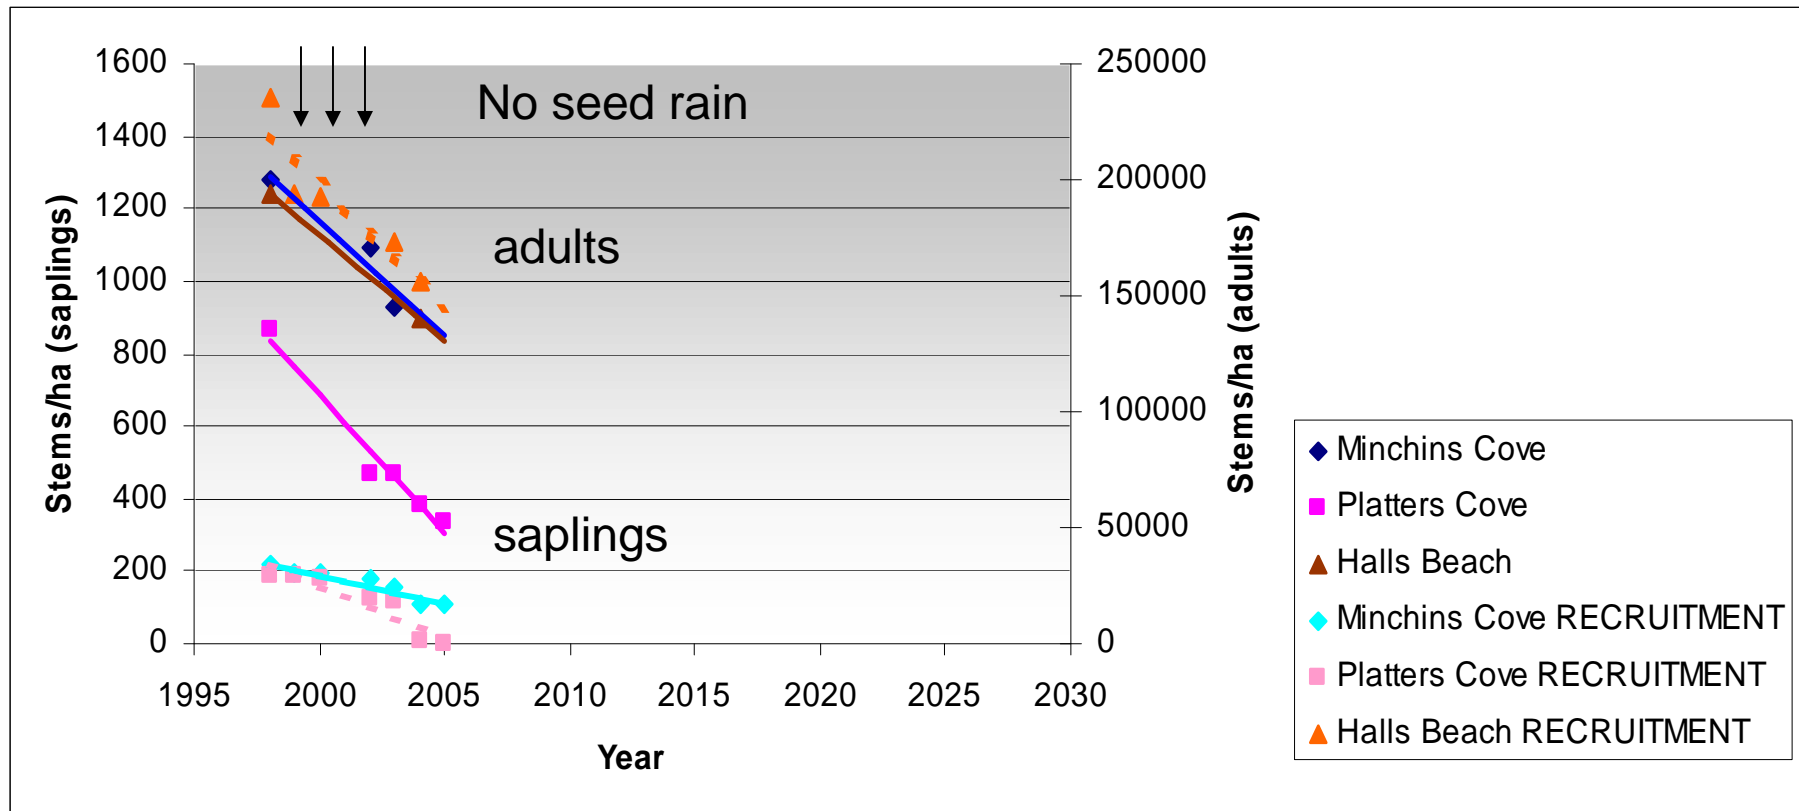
1600
1400
1200
1000
800
600
400
200
0

Stems/ha (saplings)

No seed rain

adults

saplings

250000
200000
150000
100000
50000
0

Stems/ha (adults)

1995 2000 2005 2010 2015 2020 2025 2030

Year

Minchins Cove
Platters Cove
Halls Beach
Minchins Cove RECRUITMENT
Platters Cove RECRUITMENT
Halls Beach RECRUITMENT